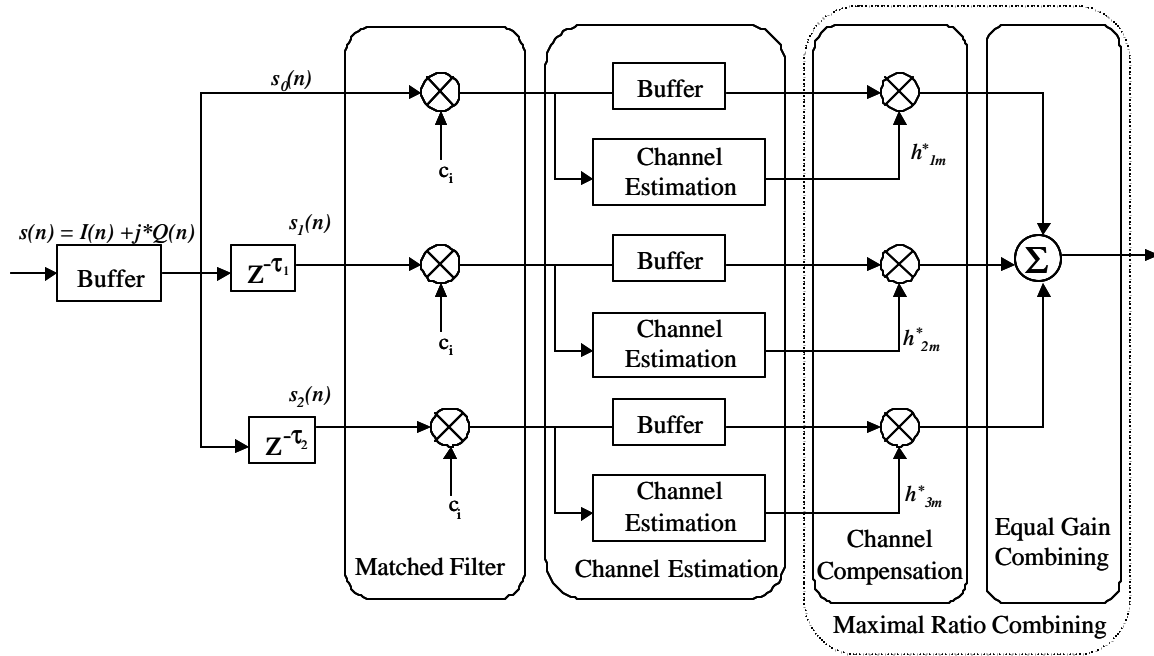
$s_0(n)$

Buffer

Channel Estimation

$c_i$

$h^*_{1m}$

$s(n) = I(n) + j*Q(n)$

$s_1(n)$

Buffer

$Z^{-\tau_1}$

Buffer

$\Sigma$

$c_i$

Channel Estimation

$h^*_{2m}$

$s_2(n)$

$Z^{-\tau_2}$

Buffer

$c_i$

Channel Estimation

$h^*_{3m}$

Matched Filter

Channel Estimation

Channel Compensation

Equal Gain Combining

Maximal Ratio Combining